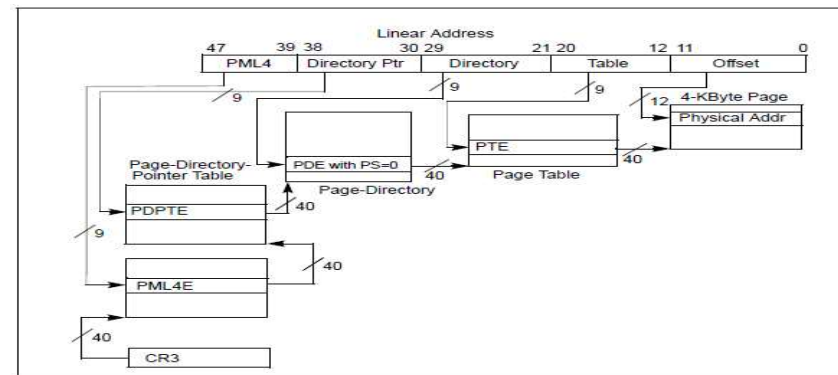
Linear Address

47 39 38 30 29 21 20 12 11 0

PML4

Directory Ptr

Directory

Table

Offset

9

9

9

12

4-KByte Page

Physical Addr

PDE with PS=0

PTE

40

40

Page-Directory-Pointer Table

Page-Directory

Page Table

PDPTE

40

9

40

PML4E

40

CR3